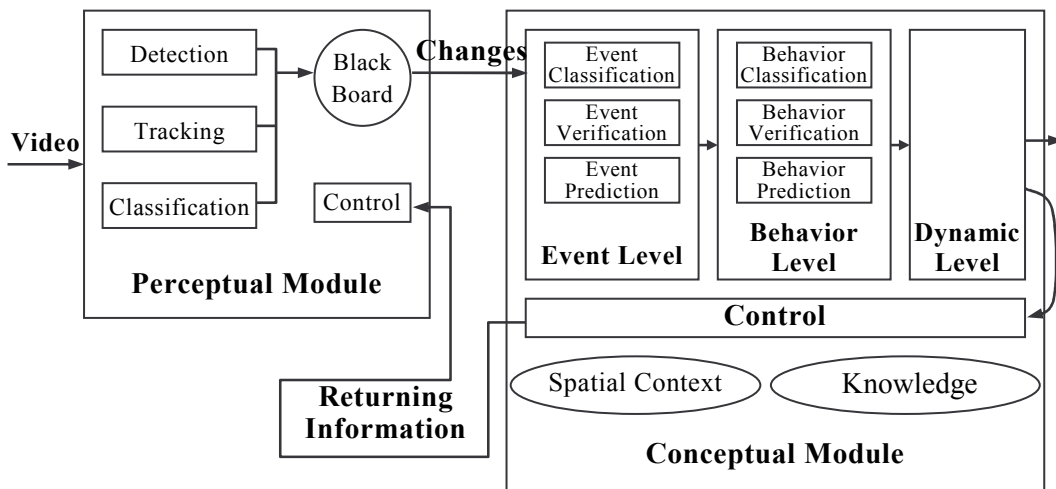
Video

Detection

Tracking

Classification

Black Board

Control

Perceptual Module

Changes

Event Classification

Event Verification

Event Prediction

Event Level

Behavior Classification

Behavior Verification

Behavior Prediction

Behavior Level

Dynamic Level

Control

Spatial Context

Knowledge

Conceptual Module

Returning Information